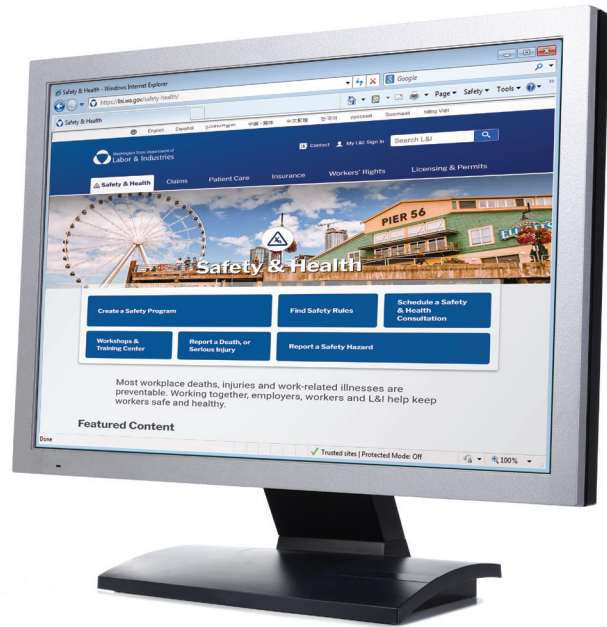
Safety & Health - Windows Internet Explorer

https://lni.wa.gov/safety-health/

Google

Safety & Health

Page ▾ Safety ▾ Tools ▾

English Español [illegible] 中國 - 簡体 中文繁體 한국어 русский Soomaali tiếng Việt

Washington State Department of Labor & Industries

Contact My L&I Sign In Search L&I

Safety & Health Claims Patient Care Insurance Workers' Rights Licensing & Permits

PIER 56

Safety & Health

Create a Safety Program

Find Safety Rules

Schedule a Safety & Health Consultation

Workshops & Training Center

Report a Death, or Serious Injury

Report a Safety Hazard

Most workplace deaths, injuries and work-related illnesses are preventable. Working together, employers, workers and L&I help keep workers safe and healthy.

Featured Content

Done

Trusted sites | Protected Mode: Off

100%